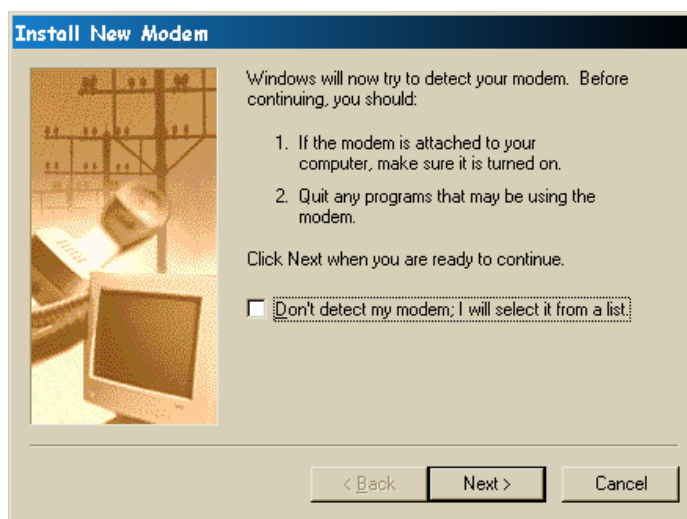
Install New Modem

Windows will now try to detect your modem. Before continuing, you should:

1. If the modem is attached to your computer, make sure it is turned on.

2. Quit any programs that may be using the modem.

Click Next when you are ready to continue.

Don't detect my modem; I will select it from a list.

< Back
Next >
Cancel